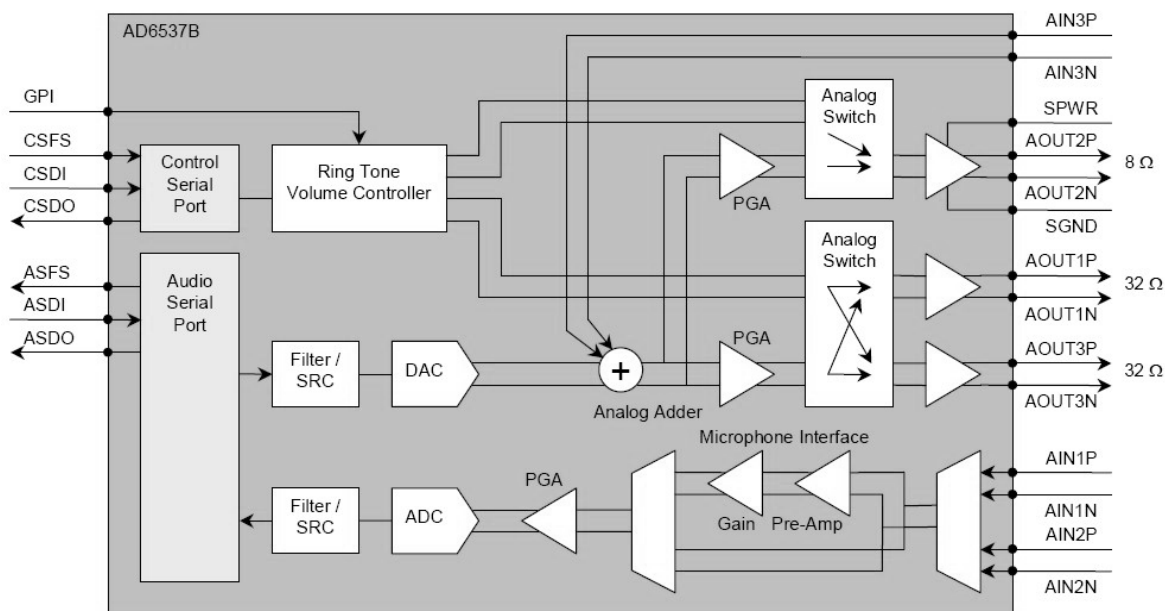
AD6537B

AIN3P

AIN3N

GPI

CSFS

CSDI

CSDO

Control Serial Port

Ring Tone Volume Controller

Analog Switch

SPWR

AOUT2P

8 Ω

AOUT2N

PGA

SGND

ASFS

ASDI

ASDO

Audio Serial Port

Analog Switch

AOUT1P

32 Ω

AOUT1N

PGA

Filter / SRC

DAC

+

AOUT3P

32 Ω

AOUT3N

Analog Adder

Microphone Interface

PGA

AIN1P

AIN1N

Filter / SRC

ADC

Gain

Pre-Amp

AIN2P

AIN2N